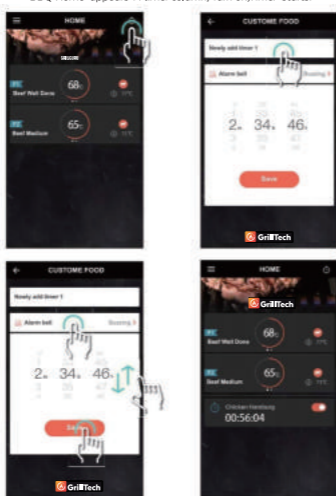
BBQ Home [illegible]

HOME

P1
Beef Well Done
68

P2
Beef Medium
65

CUSTOME FOOD

Newly add timer 1

Alarm bell
Buzzing

2 H 34 M 46 S

Save

GrillTech

CUSTOME FOOD

Newly add timer 1

Alarm bell
Buzzing

2 H 34 M 46 S

Save

GrillTech

HOME

GrillTech

P1
Beef Well Done
68

P2
Beef Medium
65

Chicken Hamburg
00:56:04